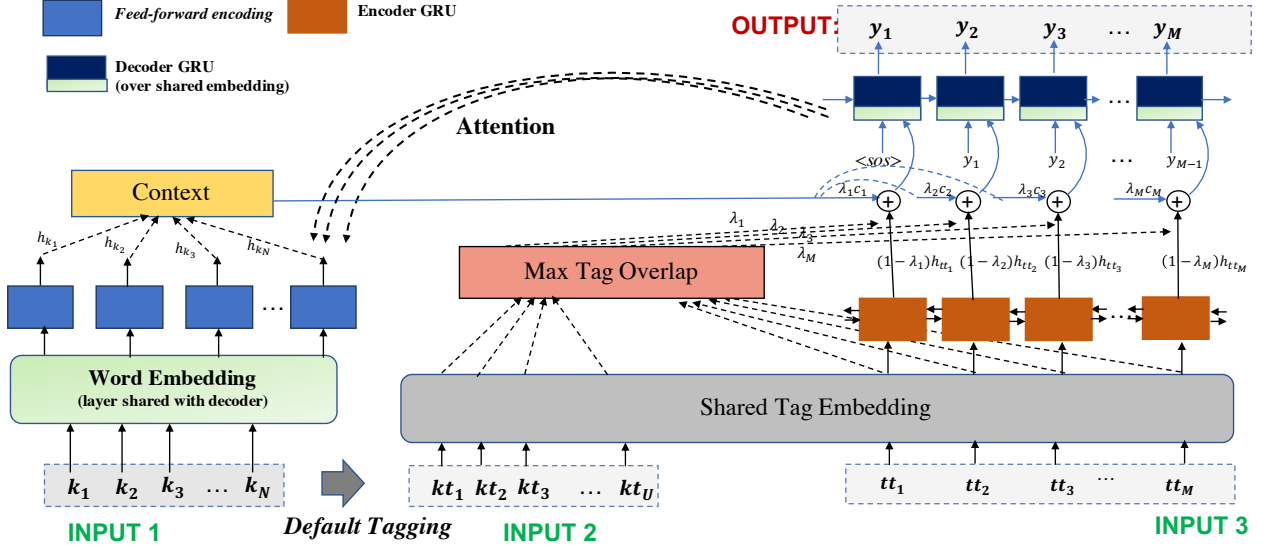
Feed-forward encoding

Encoder GRU

Decoder GRU (over shared embedding)

OUTPUT:

$y_1$ $y_2$ $y_3$ … $y_M$

Attention

$<sos>$ $y_1$ $y_2$ … $y_{M-1}$

Context

$h_{k_1}$ $h_{k_2}$ $h_{k_3}$ $h_{k_N}$

…

$\lambda_1 c_1$ $\lambda_2 c_2$ $\lambda_3 c_3$ $\lambda_M c_M$

$\lambda_1$ $\lambda_2$ $\lambda_3$ $\lambda_M$

Max Tag Overlap

$(1-\lambda_1)h_{tt_1}$ $(1-\lambda_2)h_{tt_2}$ $(1-\lambda_3)h_{tt_3}$ $(1-\lambda_M)h_{tt_M}$

Word Embedding (layer shared with decoder)

Shared Tag Embedding

$k_1$ $k_2$ $k_3$ … $k_N$

$kt_1$ $kt_2$ $kt_3$ … $kt_U$

$tt_1$ $tt_2$ $tt_3$ … $tt_M$

INPUT 1

Default Tagging

INPUT 2

INPUT 3